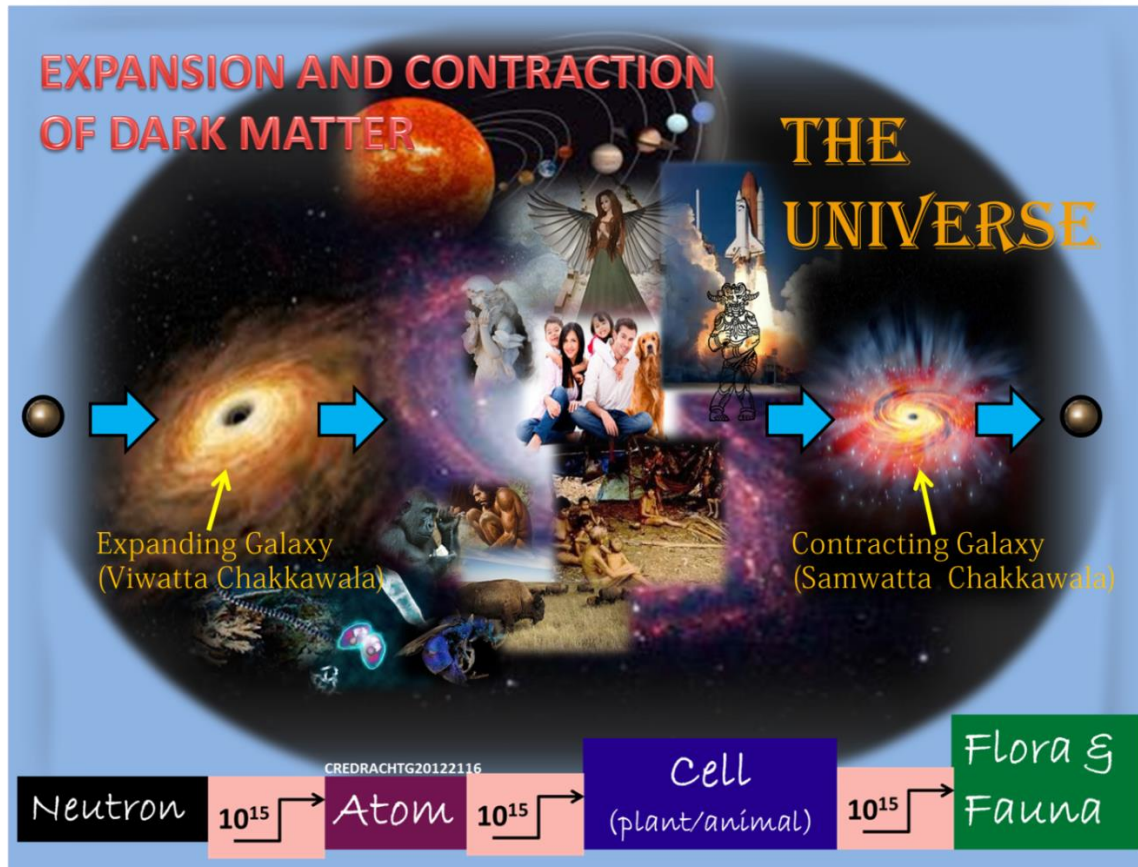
EXPANSION AND CONTRACTION OF DARK MATTER

THE UNIVERSE

Expanding Galaxy (Viwatta Chakkawala)

Contracting Galaxy (Samwatta Chakkawala)

CREDRACHTG20122116

Neutron $10^{15}$ Atom $10^{15}$ Cell (plant/animal) $10^{15}$ Flora & Fauna